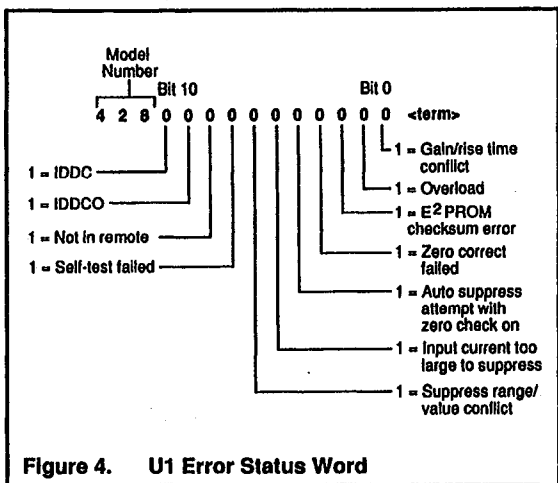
Model Number

Bit 10

Bit 0

4 2 8 0 0 0 0 0 0 0 0 0 0 0 <term>

1 = IDDC

1 = IDDCO

1 = Not in remote

1 = Self-test failed

1 = Gain/rise time conflict

1 = Overload

1 = $E^2$PROM checksum error

1 = Zero correct failed

1 = Auto suppress attempt with zero check on

1 = Input current too large to suppress

1 = Suppress range/ value conflict

Figure 4. U1 Error Status Word